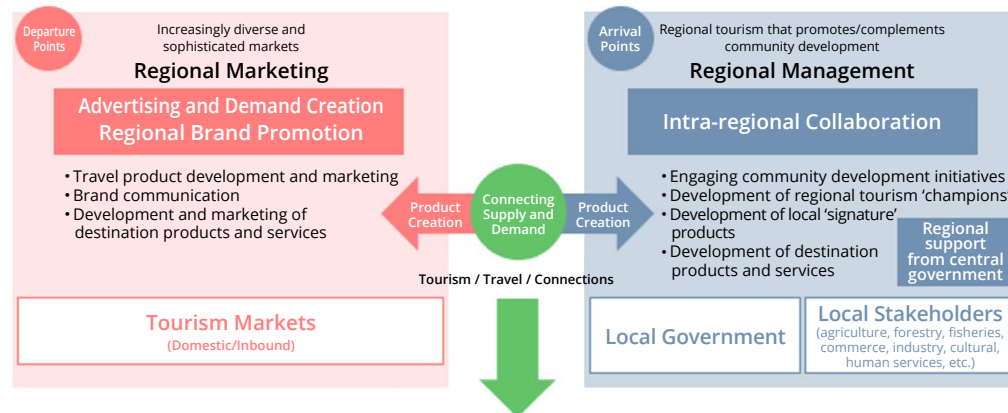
Departure Points

Increasingly diverse and sophisticated markets

Regional Marketing

Advertising and Demand Creation
Regional Brand Promotion

• Travel product development and marketing
• Brand communication
• Development and marketing of destination products and services

Product Creation

Connecting Supply and Demand

Product Creation

Tourism / Travel / Connections

Tourism Markets
(Domestic/Inbound)

Arrival Points

Regional tourism that promotes/complements community development

Regional Management

Intra-regional Collaboration

• Engaging community development initiatives
• Development of regional tourism 'champions'
• Development of local 'signature' products
• Development of destination products and services

Regional support from central government

Local Government

Local Stakeholders
(agriculture, forestry, fisheries, commerce, industry, cultural, human services, etc.)